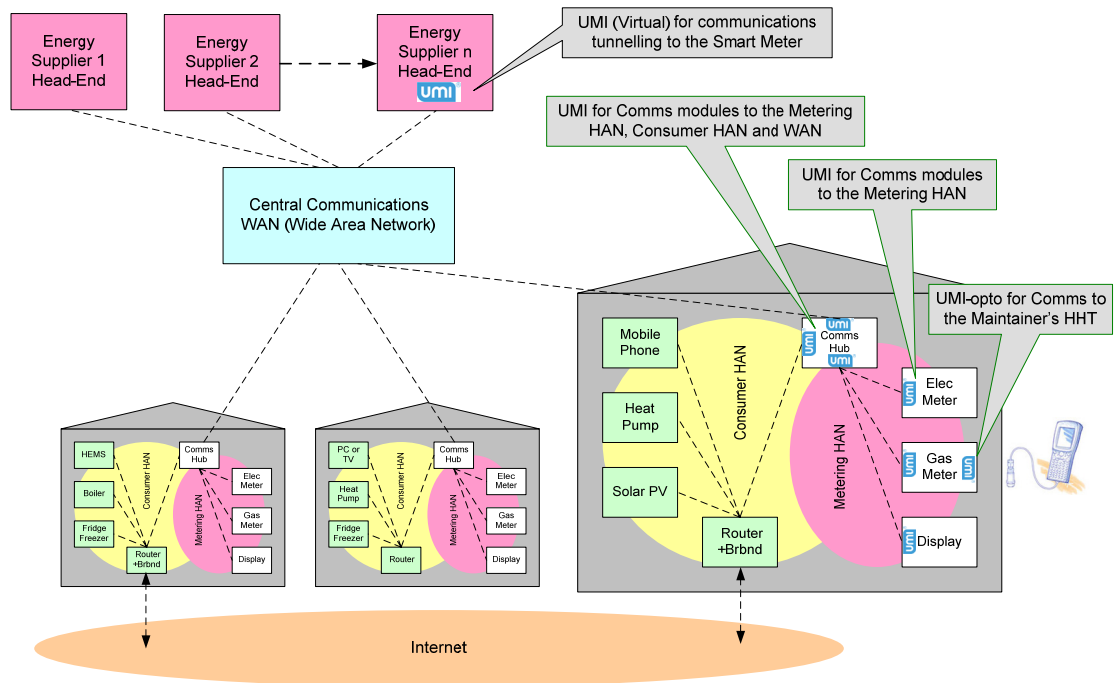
Energy Supplier 1 Head-End

Energy Supplier 2 Head-End

Energy Supplier n Head-End

umi

UMI (Virtual) for communications tunnelling to the Smart Meter

UMI for Comms modules to the Metering HAN, Consumer HAN and WAN

UMI for Comms modules to the Metering HAN

UMI-opto for Comms to the Maintainer's HHT

Central Communications WAN (Wide Area Network)

HEMS

Boiler

Fridge Freezer

Consumer HAN

Comms Hub

Metering HAN

Elec Meter

Gas Meter

Display

Router +Brbnd

PC or TV

Heat Pump

Fridge Freezer

Consumer HAN

Comms Hub

Metering HAN

Elec Meter

Gas Meter

Display

Router

Mobile Phone

Heat Pump

Solar PV

Consumer HAN

umi

umi

Comms Hub

umi

Metering HAN

umi

Elec Meter

umi

Gas Meter

umi

umi

Display

Router +Brbnd

Internet